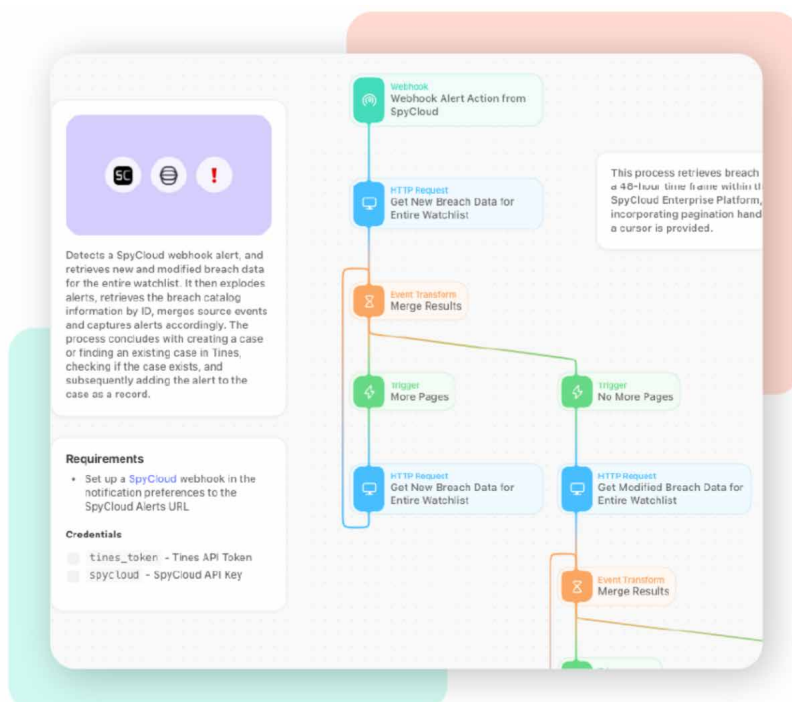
SC

Detects a SpyCloud webhook alert, and retrieves new and modified breach data for the entire watchlist. It then explodes alerts, retrieves the breach catalog information by ID, merges source events and captures alerts accordingly. The process concludes with creating a case or finding an existing case in Tines, checking if the case exists, and subsequently adding the alert to the case as a record.

Requirements

- Set up a SpyCloud webhook in the notification preferences to the SpyCloud Alerts URL

Credentials

tines_token - Tines API Token
spycloud - SpyCloud API Key

Webhook
Webhook Alert Action from SpyCloud

HTTP Request
Get New Breach Data for Entire Watchlist

This process retrieves breach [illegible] a 48-hour time frame within th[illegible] SpyCloud Enterprise Platform, incorporating pagination hand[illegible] a cursor is provided.

Event Transform
Merge Results

Trigger
More Pages

Trigger
No More Pages

HTTP Request
Get New Breach Data for Entire Watchlist

HTTP Request
Get Modified Breach Data for Entire Watchlist

Event Transform
Merge Results